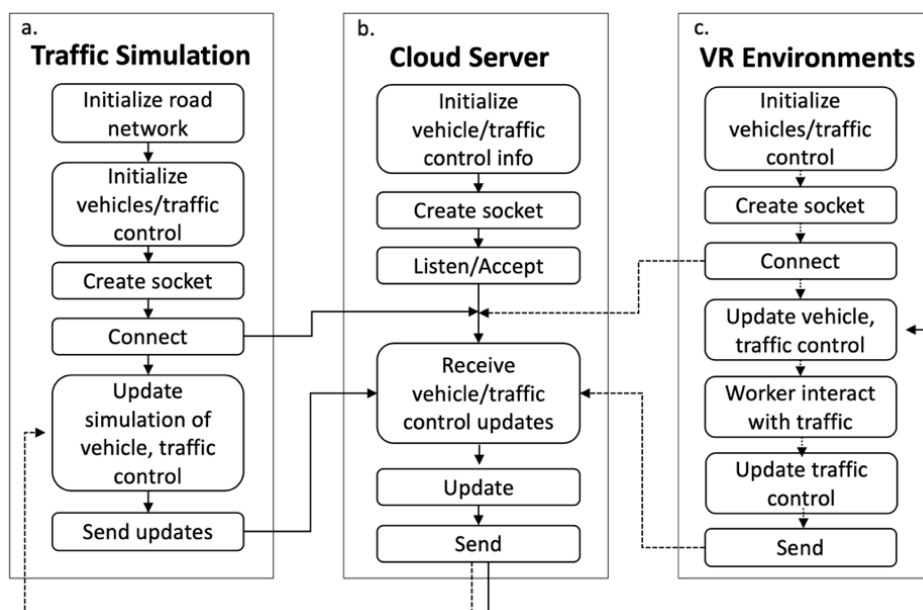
a.
Traffic Simulation

Initialize road network

Initialize vehicles/traffic control

Create socket

Connect

Update simulation of vehicle, traffic control

Send updates

b.
Cloud Server

Initialize vehicle/traffic control info

Create socket

Listen/Accept

Receive vehicle/traffic control updates

Update

Send

c.
VR Environments

Initialize vehicles/traffic control

Create socket

Connect

Update vehicle, traffic control

Worker interact with traffic

Update traffic control

Send